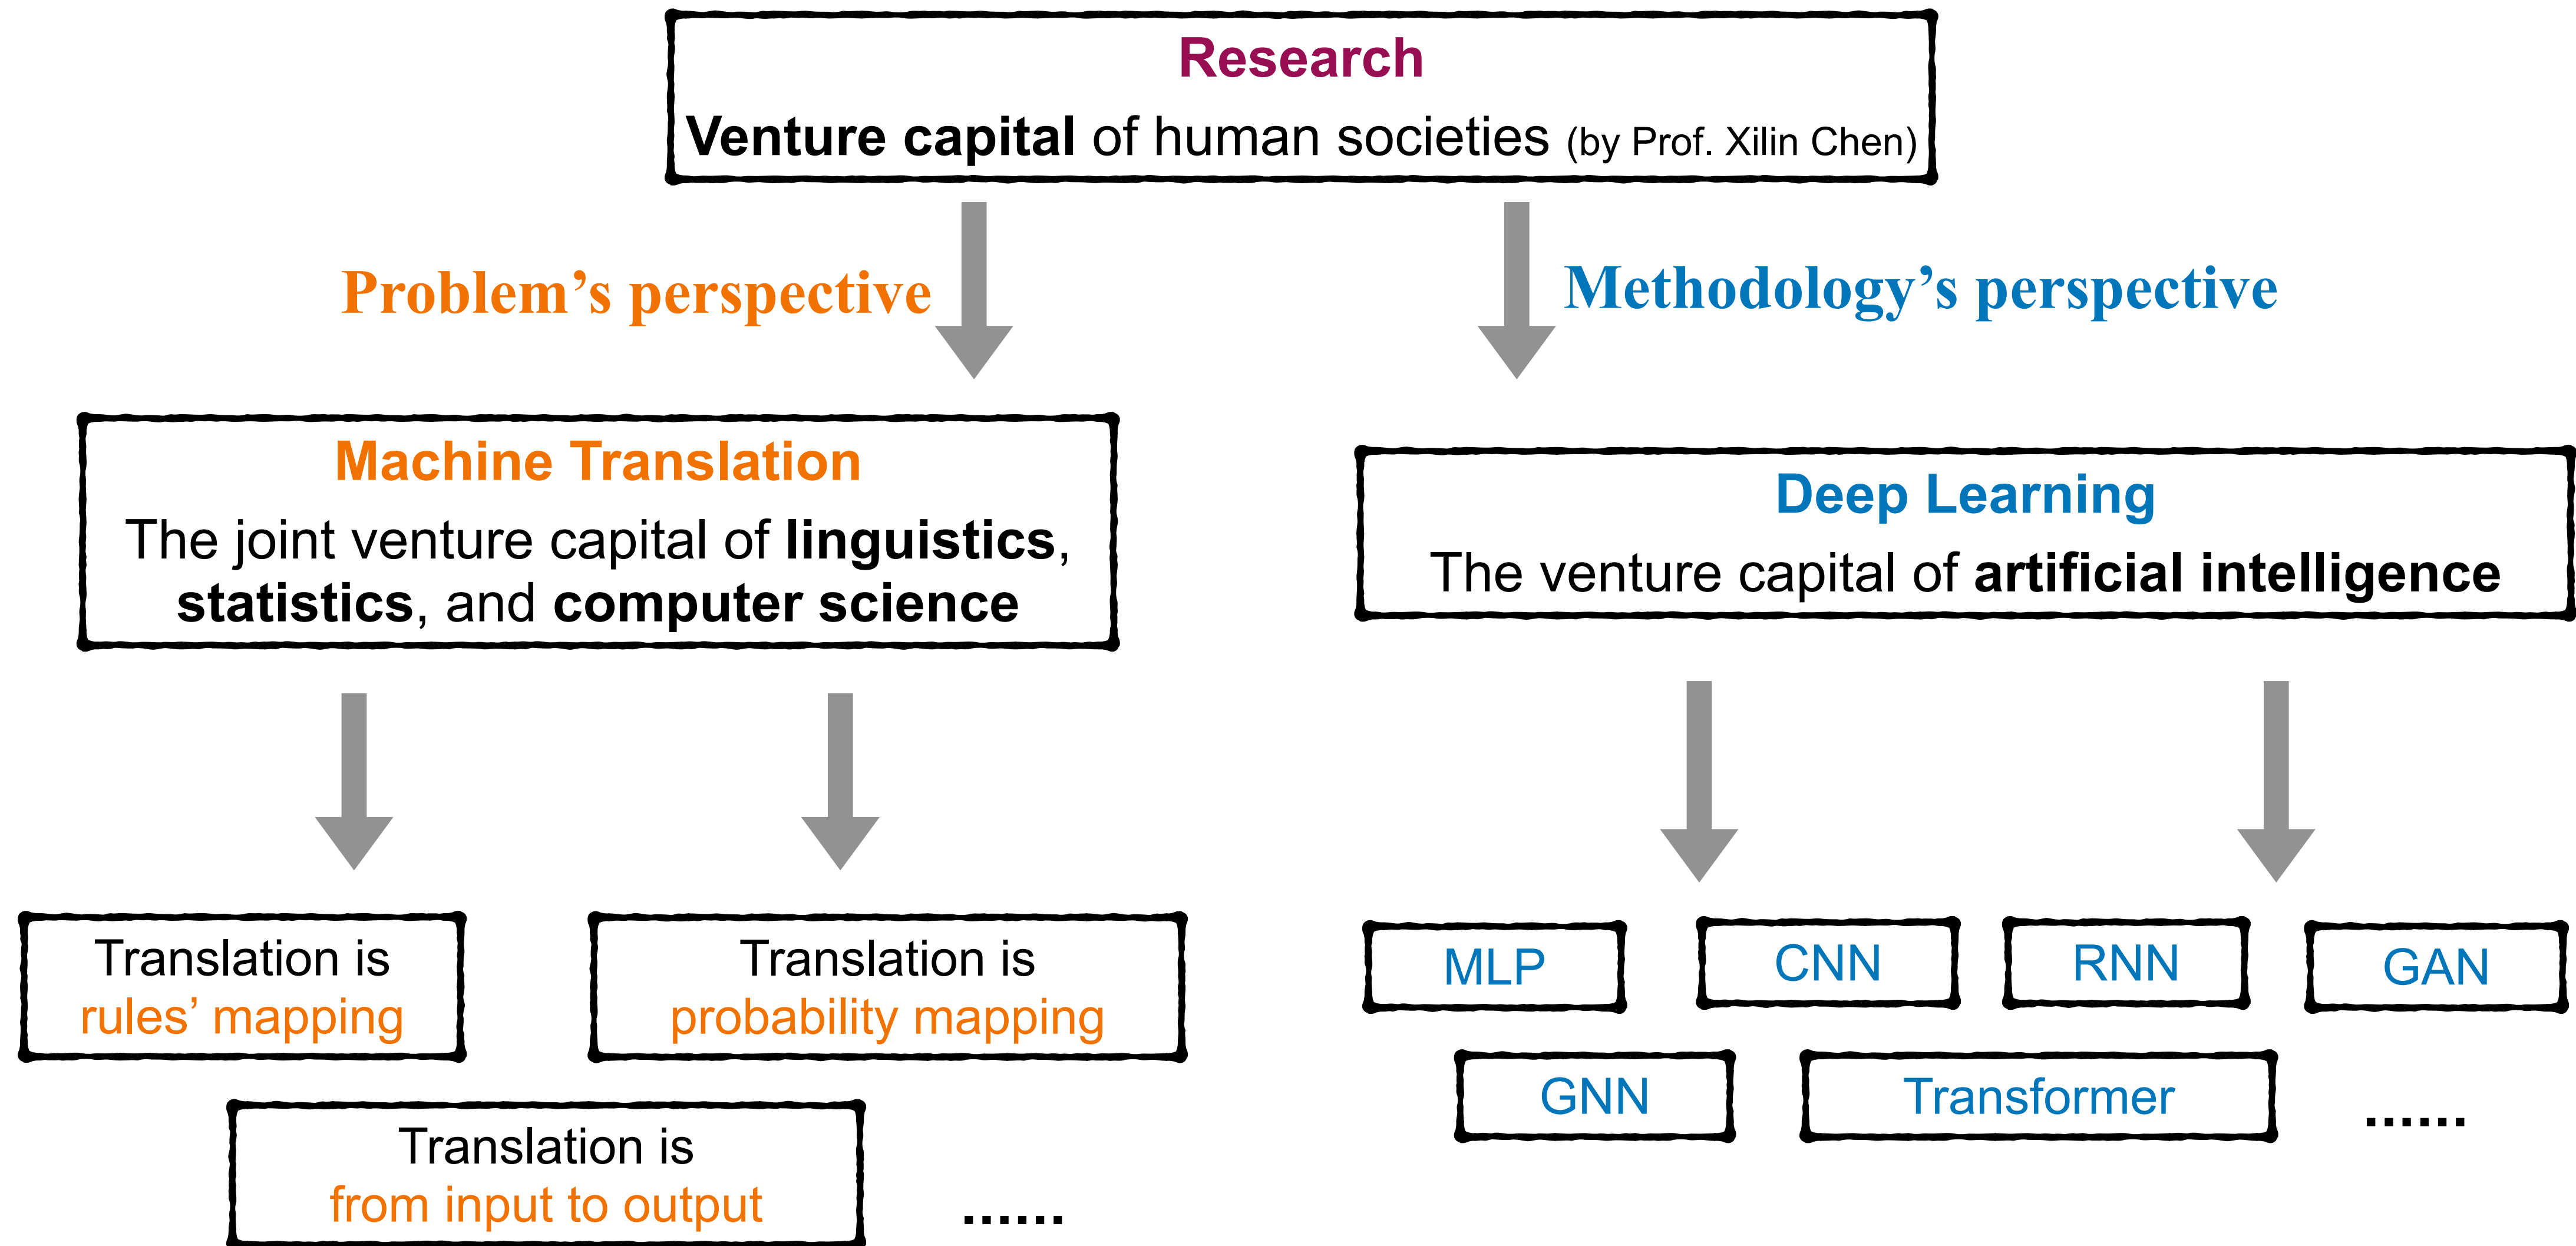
Research

**Venture capital** of human societies (by Prof. Xilin Chen)

Problem's perspective

Methodology's perspective

Machine Translation

The joint venture capital of **linguistics**, **statistics**, and **computer science**

Deep Learning

The venture capital of **artificial intelligence**

Translation is rules' mapping

Translation is probability mapping

Translation is from input to output

......

MLP

CNN

RNN

GAN

GNN

Transformer

......